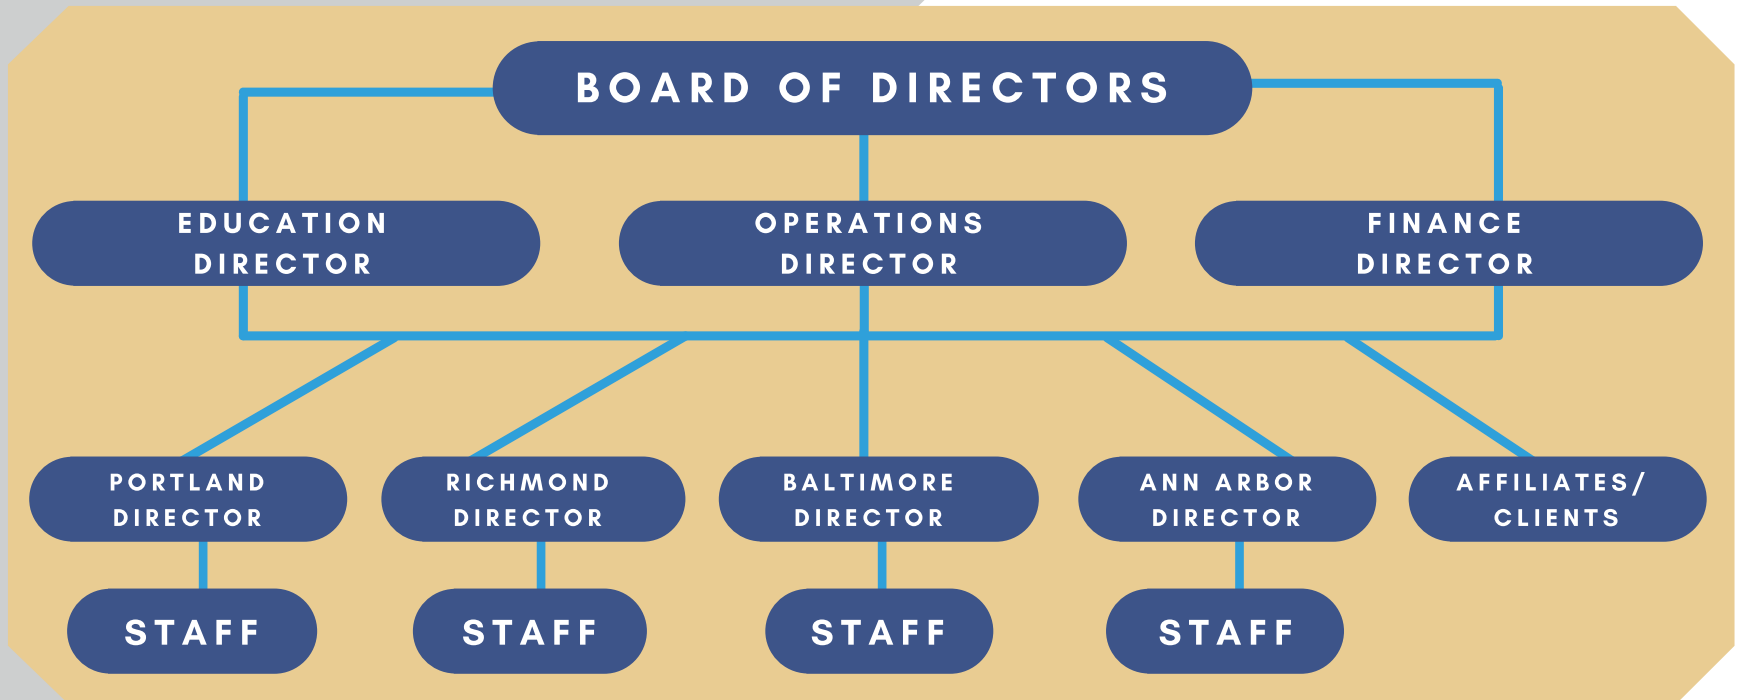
BOARD OF DIRECTORS

EDUCATION DIRECTOR

OPERATIONS DIRECTOR

FINANCE DIRECTOR

PORTLAND DIRECTOR

RICHMOND DIRECTOR

BALTIMORE DIRECTOR

ANN ARBOR DIRECTOR

AFFILIATES/ CLIENTS

STAFF

STAFF

STAFF

STAFF